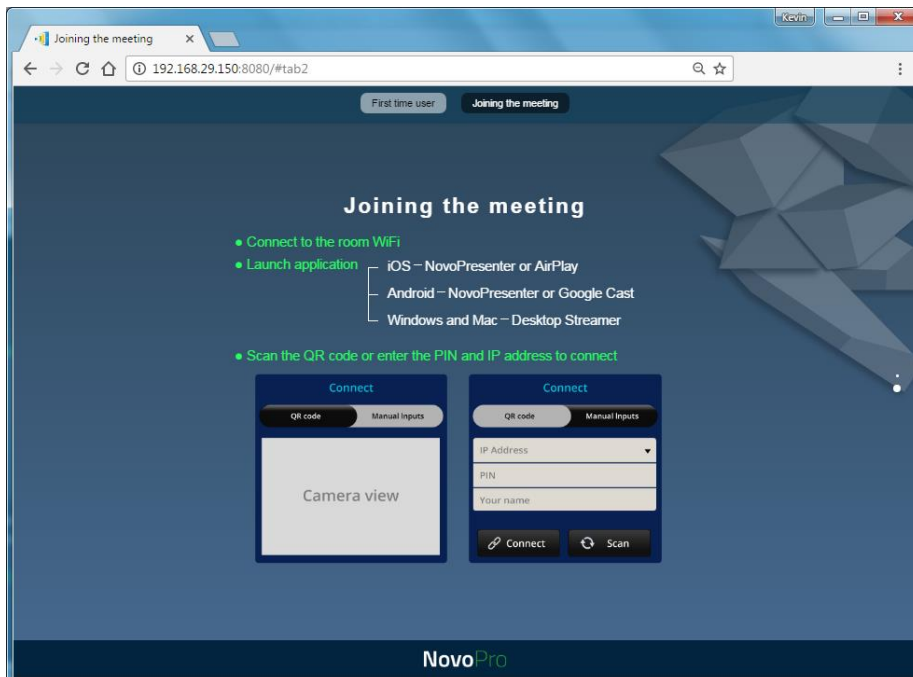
Kevin

Joining the meeting ×

192.168.29.150:8080/#tab2

First time user Joining the meeting

Joining the meeting

● Connect to the room WiFi
● Launch application
iOS – NovoPresenter or AirPlay
Android – NovoPresenter or Google Cast
Windows and Mac – Desktop Streamer

● Scan the QR code or enter the PIN and IP address to connect

Connect
QR code Manual Inputs
Camera view

Connect
QR code Manual Inputs
IP Address
PIN
Your name
Connect Scan

NovoPro